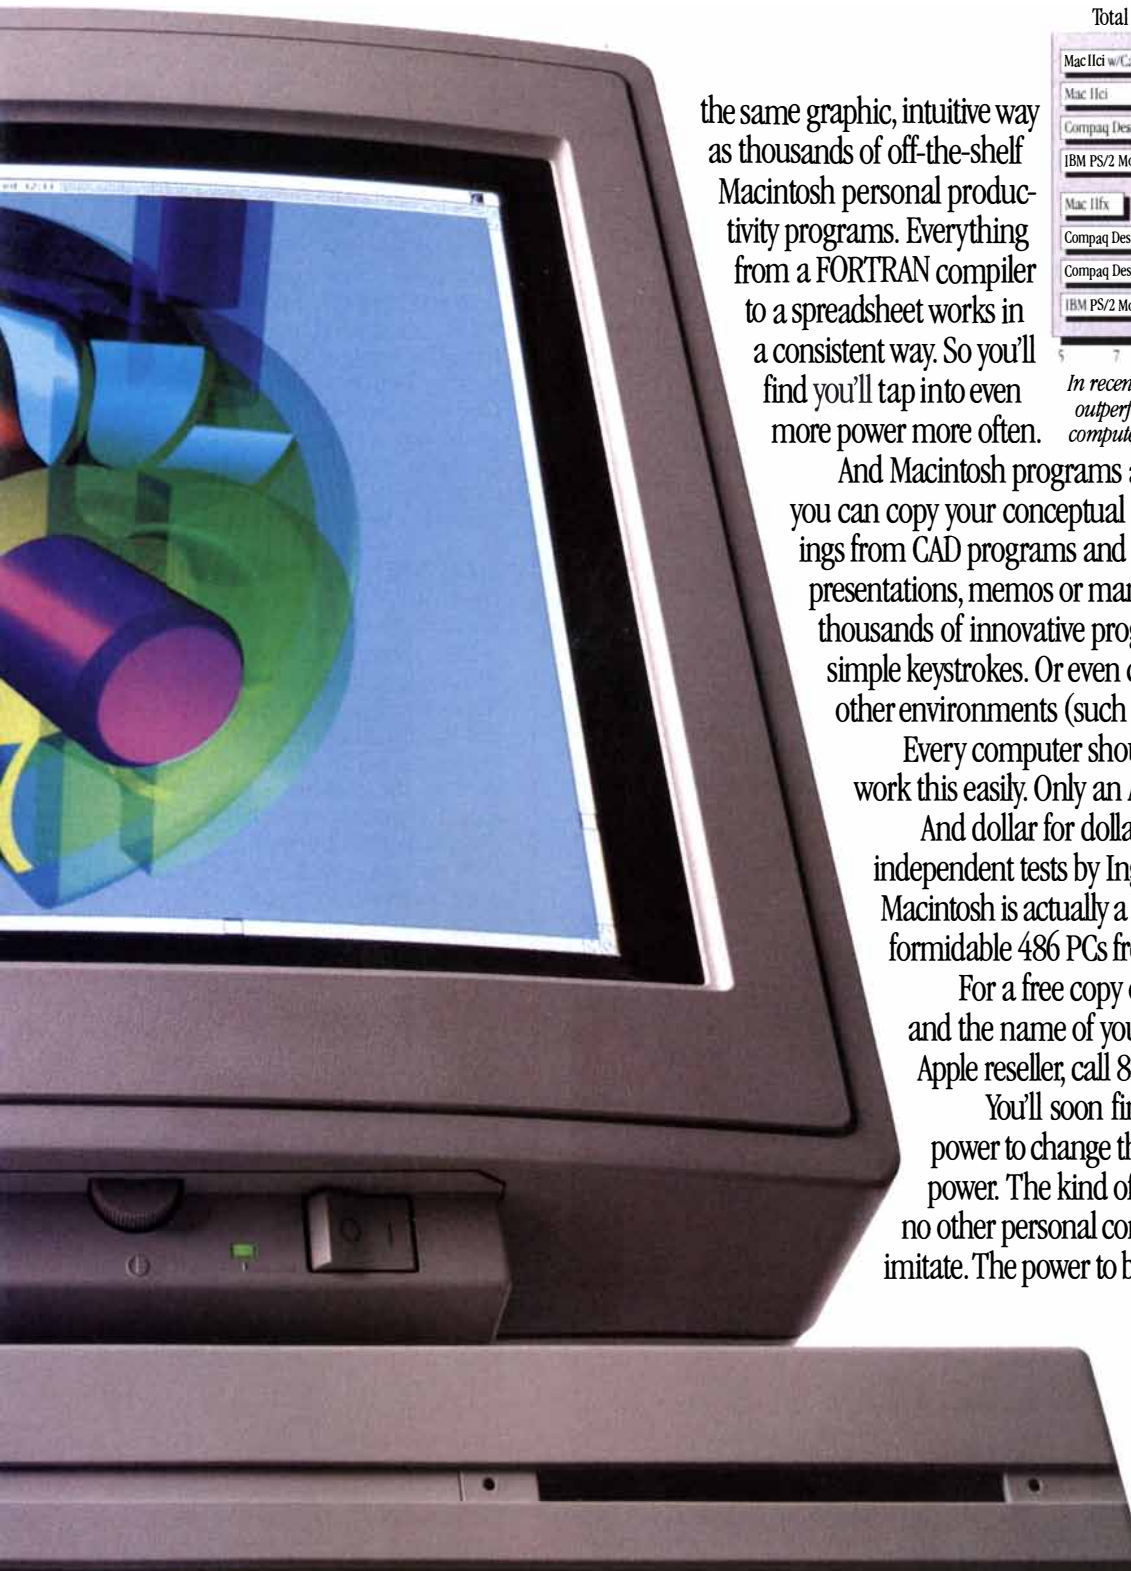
Total

Mac IIci w/C

Mac IIci

Compaq Des

IBM PS/2 Mo

Mac IIfx

Compaq Des

Compaq Des

IBM PS/2 Mo

5 7

In recen
outperf
comput

the same graphic, intuitive way as thousands of off-the-shelf Macintosh personal productivity programs. Everything from a FORTRAN compiler to a spreadsheet works in a consistent way. So you'll find you'll tap into even more power more often.

And Macintosh programs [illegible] you can copy your conceptual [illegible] ings from CAD programs and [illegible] presentations, memos or ma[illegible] thousands of innovative prog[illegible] simple keystrokes. Or even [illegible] other environments (such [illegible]

Every computer shou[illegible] work this easily. Only an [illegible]

And dollar for dolla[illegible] independent tests by In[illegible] Macintosh is actually a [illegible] formidable 486 PCs fr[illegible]

For a free copy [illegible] and the name of yo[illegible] Apple reseller, call 8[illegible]

You'll soon fi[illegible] power to change t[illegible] power. The kind o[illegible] no other personal co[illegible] imitate. The power to b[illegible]